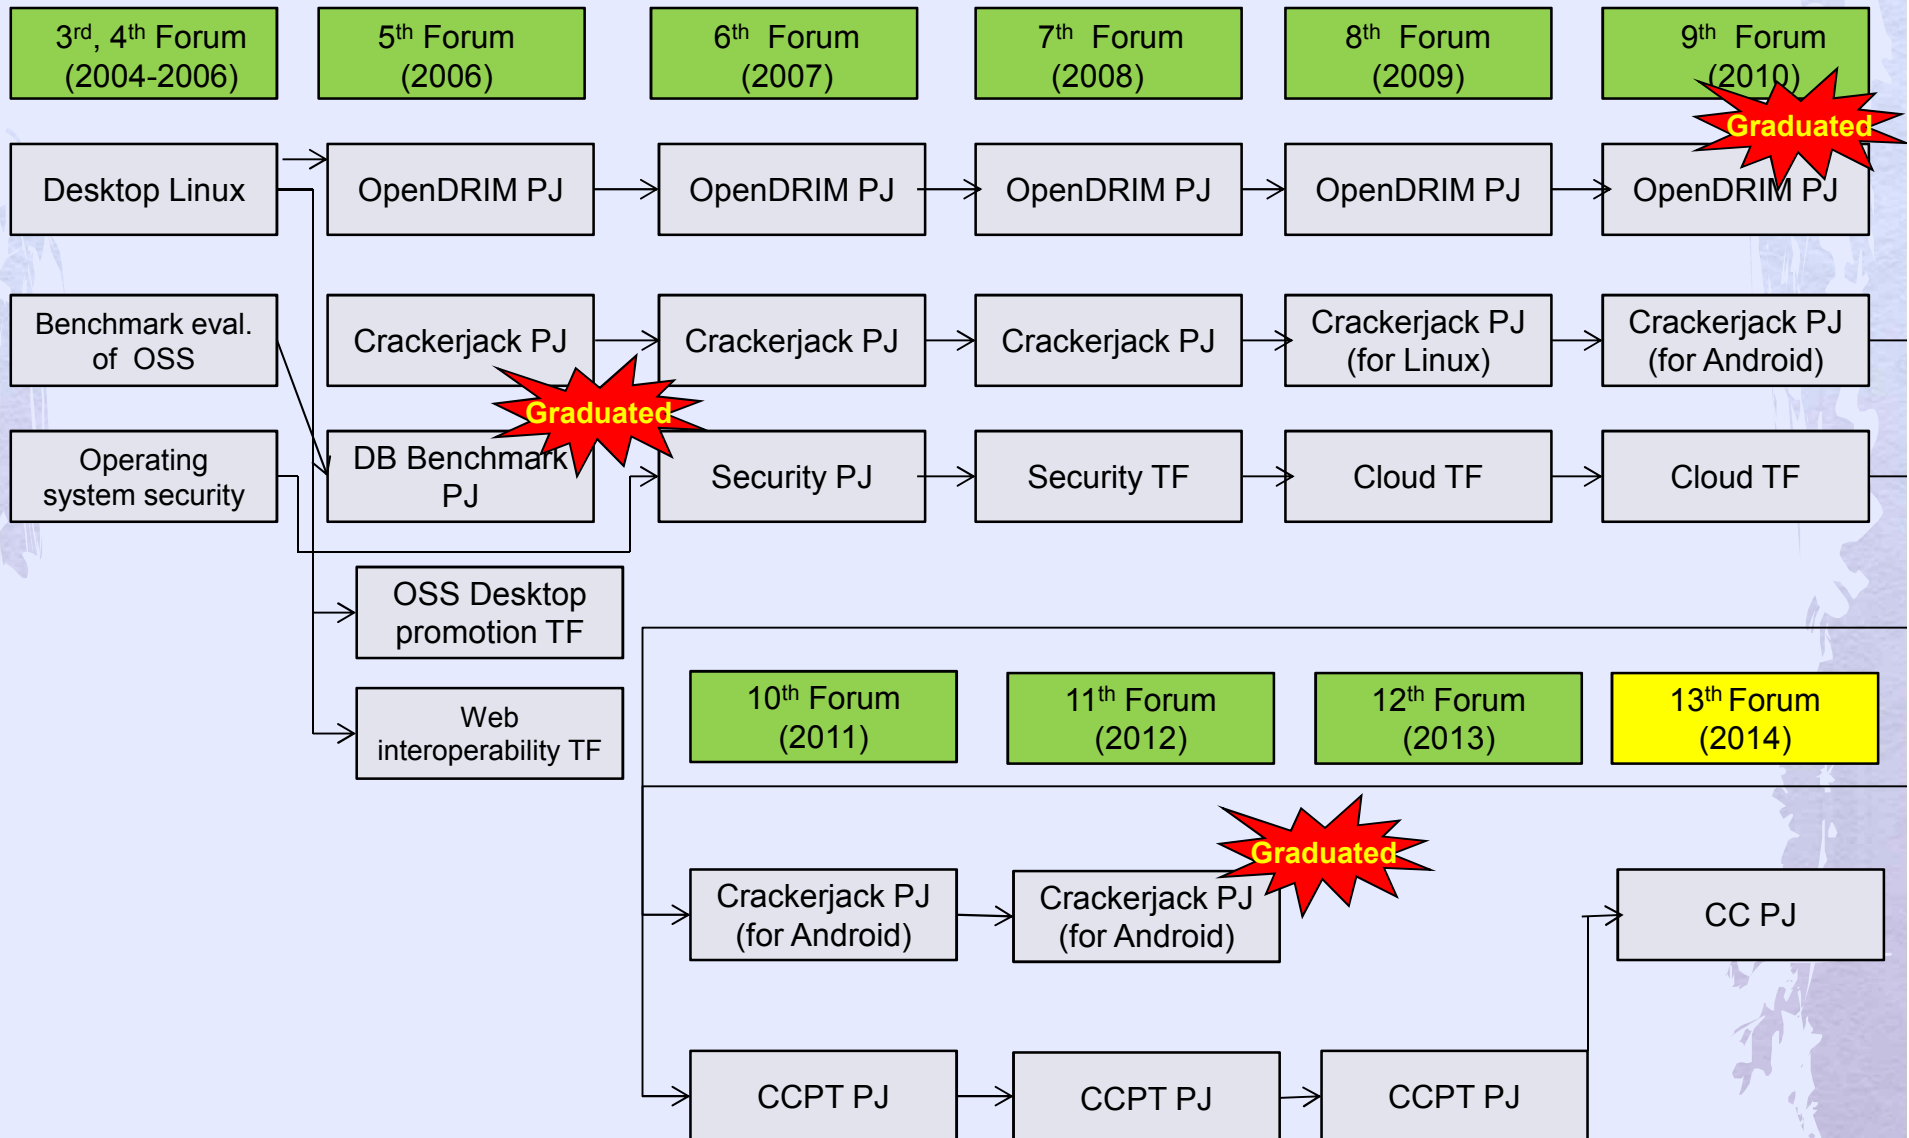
3$^{rd}$, 4$^{th}$ Forum (2004-2006)

5$^{th}$ Forum (2006)

6$^{th}$ Forum (2007)

7$^{th}$ Forum (2008)

8$^{th}$ Forum (2009)

9$^{th}$ Forum (2010)

Graduated

Desktop Linux

OpenDRIM PJ

OpenDRIM PJ

OpenDRIM PJ

OpenDRIM PJ

OpenDRIM PJ

Benchmark eval. of OSS

Crackerjack PJ

Crackerjack PJ

Crackerjack PJ

Crackerjack PJ (for Linux)

Crackerjack PJ (for Android)

Graduated

Operating system security

DB Benchmark PJ

Security PJ

Security TF

Cloud TF

Cloud TF

OSS Desktop promotion TF

Web interoperability TF

10$^{th}$ Forum (2011)

11$^{th}$ Forum (2012)

12$^{th}$ Forum (2013)

13$^{th}$ Forum (2014)

Graduated

Crackerjack PJ (for Android)

Crackerjack PJ (for Android)

CC PJ

CCPT PJ

CCPT PJ

CCPT PJ